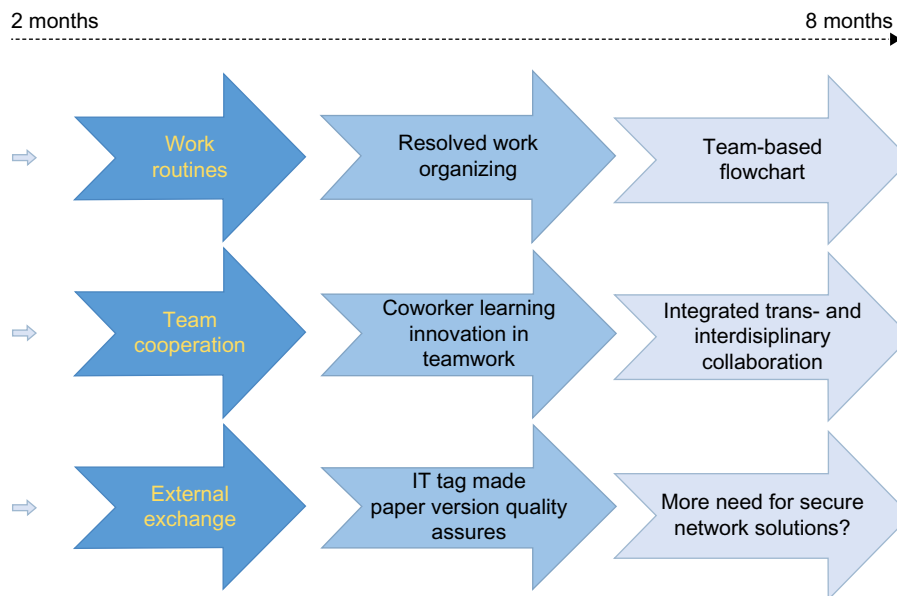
2 months

8 months

Work routines

Resolved work organizing

Team-based flowchart

Team cooperation

Coworker learning innovation in teamwork

Integrated trans- and interdisiplinary collaboration

External exchange

IT tag made paper version quality assures

More need for secure network solutions?